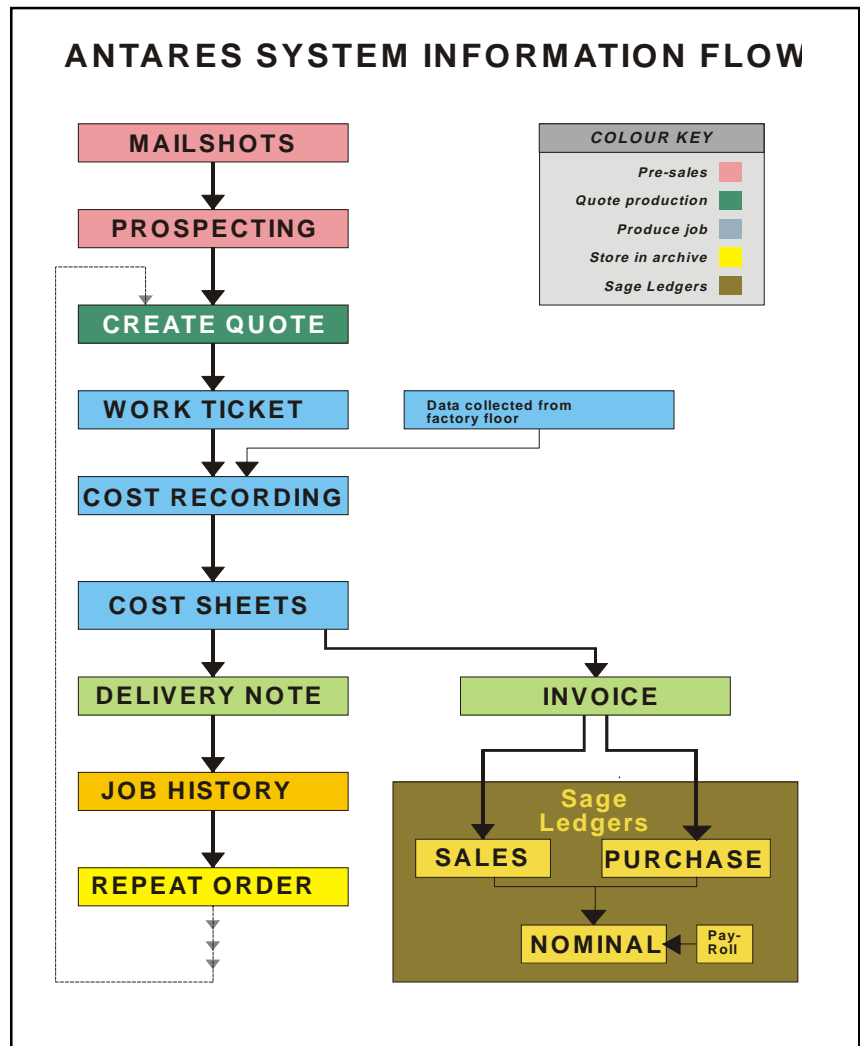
ANTARES SYSTEM INFORMATION FLOW

COLOUR KEY
Pre-sales
Quote production
Produce job
Store in archive
Sage Ledgers

MAILSHOTS

PROSPECTING

CREATE QUOTE

WORK TICKET

Data collected from factory floor

COST RECORDING

COST SHEETS

DELIVERY NOTE

INVOICE

JOB HISTORY

Sage Ledgers

SALES

PURCHASE

REPEAT ORDER

NOMINAL

Pay-Roll